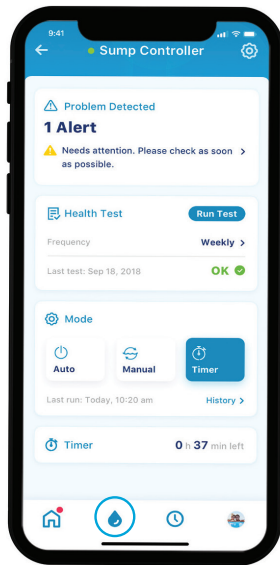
9:41

Sump Controller

Problem Detected

1 Alert

Needs attention. Please check as soon as possible.

Health Test

Run Test

Frequency

Weekly

Last test: Sep 18, 2018

OK

Mode

Auto

Manual

Timer

Last run: Today, 10:20 am

History

Timer

0 h 37 min left